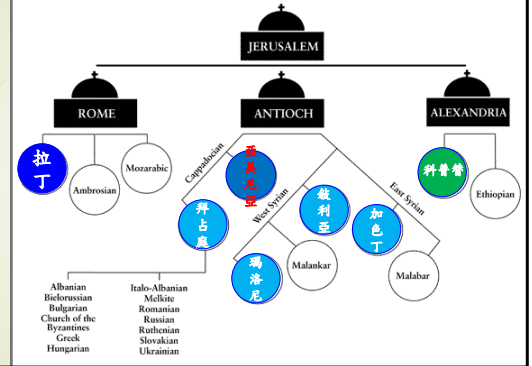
JERUSALEM

ROME

ANTIOCH

ALEXANDRIA

拉丁

Ambrosian

Mozarabic

Cappadocian

亞美尼亞

West Syrian

East Syrian

拜占庭

敍利亞

加色丁

科普替

Ethiopian

瑪洛尼

Malankar

Malabar

Albanian
Bielorussian
Bulgarian
Church of the Byzantines
Greek
Hungarian

Italo-Albanian
Melkite
Romanian
Russian
Ruthenian
Slovakian
Ukrainian